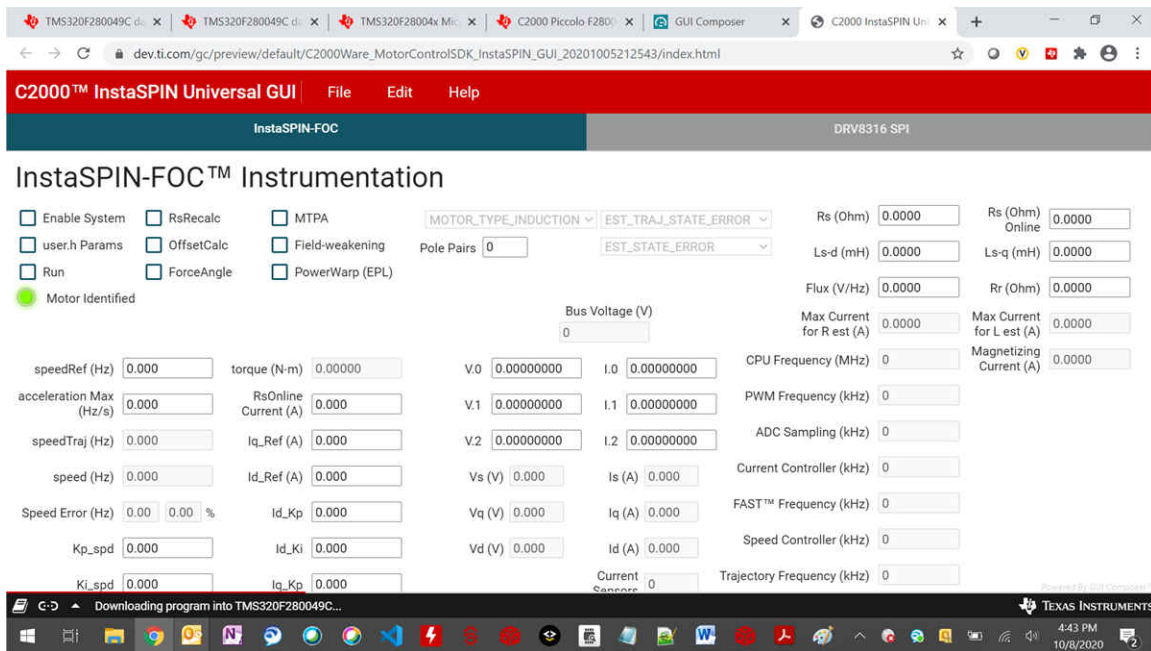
TMS320F280049C da × | TMS320F280049C da × | TMS320F28004x Mic × | C2000 Piccolo F2800 × | GUI Composer × | C2000 InstaSPIN Uni × | +

dev.ti.com/gc/preview/default/C2000Ware_MotorControlSDK_InstaSPIN_GUI_20201005212543/index.html

C2000™ InstaSPIN Universal GUI File Edit Help

InstaSPIN-FOC

DRV8316 SPI

InstaSPIN-FOC™ Instrumentation

Enable System
RsRecalc
MTPA
MOTOR_TYPE_INDUCTION
EST_TRAJ_STATE_ERROR
Rs (Ohm) 0.0000
Rs (Ohm) Online 0.0000

user.h Params
OffsetCalc
Field-weakening
Pole Pairs 0
EST_STATE_ERROR
Ls-d (mH) 0.0000
Ls-q (mH) 0.0000

Run
ForceAngle
PowerWarp (EPL)

Motor Identified

Flux (V/Hz) 0.0000
Rr (Ohm) 0.0000

Bus Voltage (V)
0

Max Current for R est (A) 0.0000
Max Current for L est (A) 0.0000

Magnetizing Current (A) 0.0000

speedRef (Hz) 0.000
torque (N-m) 0.00000
V.0 0.00000000
I.0 0.00000000
CPU Frequency (MHz) 0

acceleration Max (Hz/s) 0.000
RsOnline Current (A) 0.000
V.1 0.00000000
I.1 0.00000000
PWM Frequency (kHz) 0

speedTraj (Hz) 0.000
Iq_Ref (A) 0.000
V.2 0.00000000
I.2 0.00000000
ADC Sampling (kHz) 0

speed (Hz) 0.000
Id_Ref (A) 0.000
Vs (V) 0.000
Is (A) 0.000
Current Controller (kHz) 0

Speed Error (Hz) 0.00 0.00 %
Id_Kp 0.000
Vq (V) 0.000
Iq (A) 0.000
FAST™ Frequency (kHz) 0

Kp_spd 0.000
Id_Ki 0.000
Vd (V) 0.000
Id (A) 0.000
Speed Controller (kHz) 0

Ki_spd 0.000
Iq_Kp 0.000
Current Sensors 0
Trajectory Frequency (kHz) 0

Powered By GUI Composer

Downloading program into TMS320F280049C...

TEXAS INSTRUMENTS

4:43 PM
10/8/2020